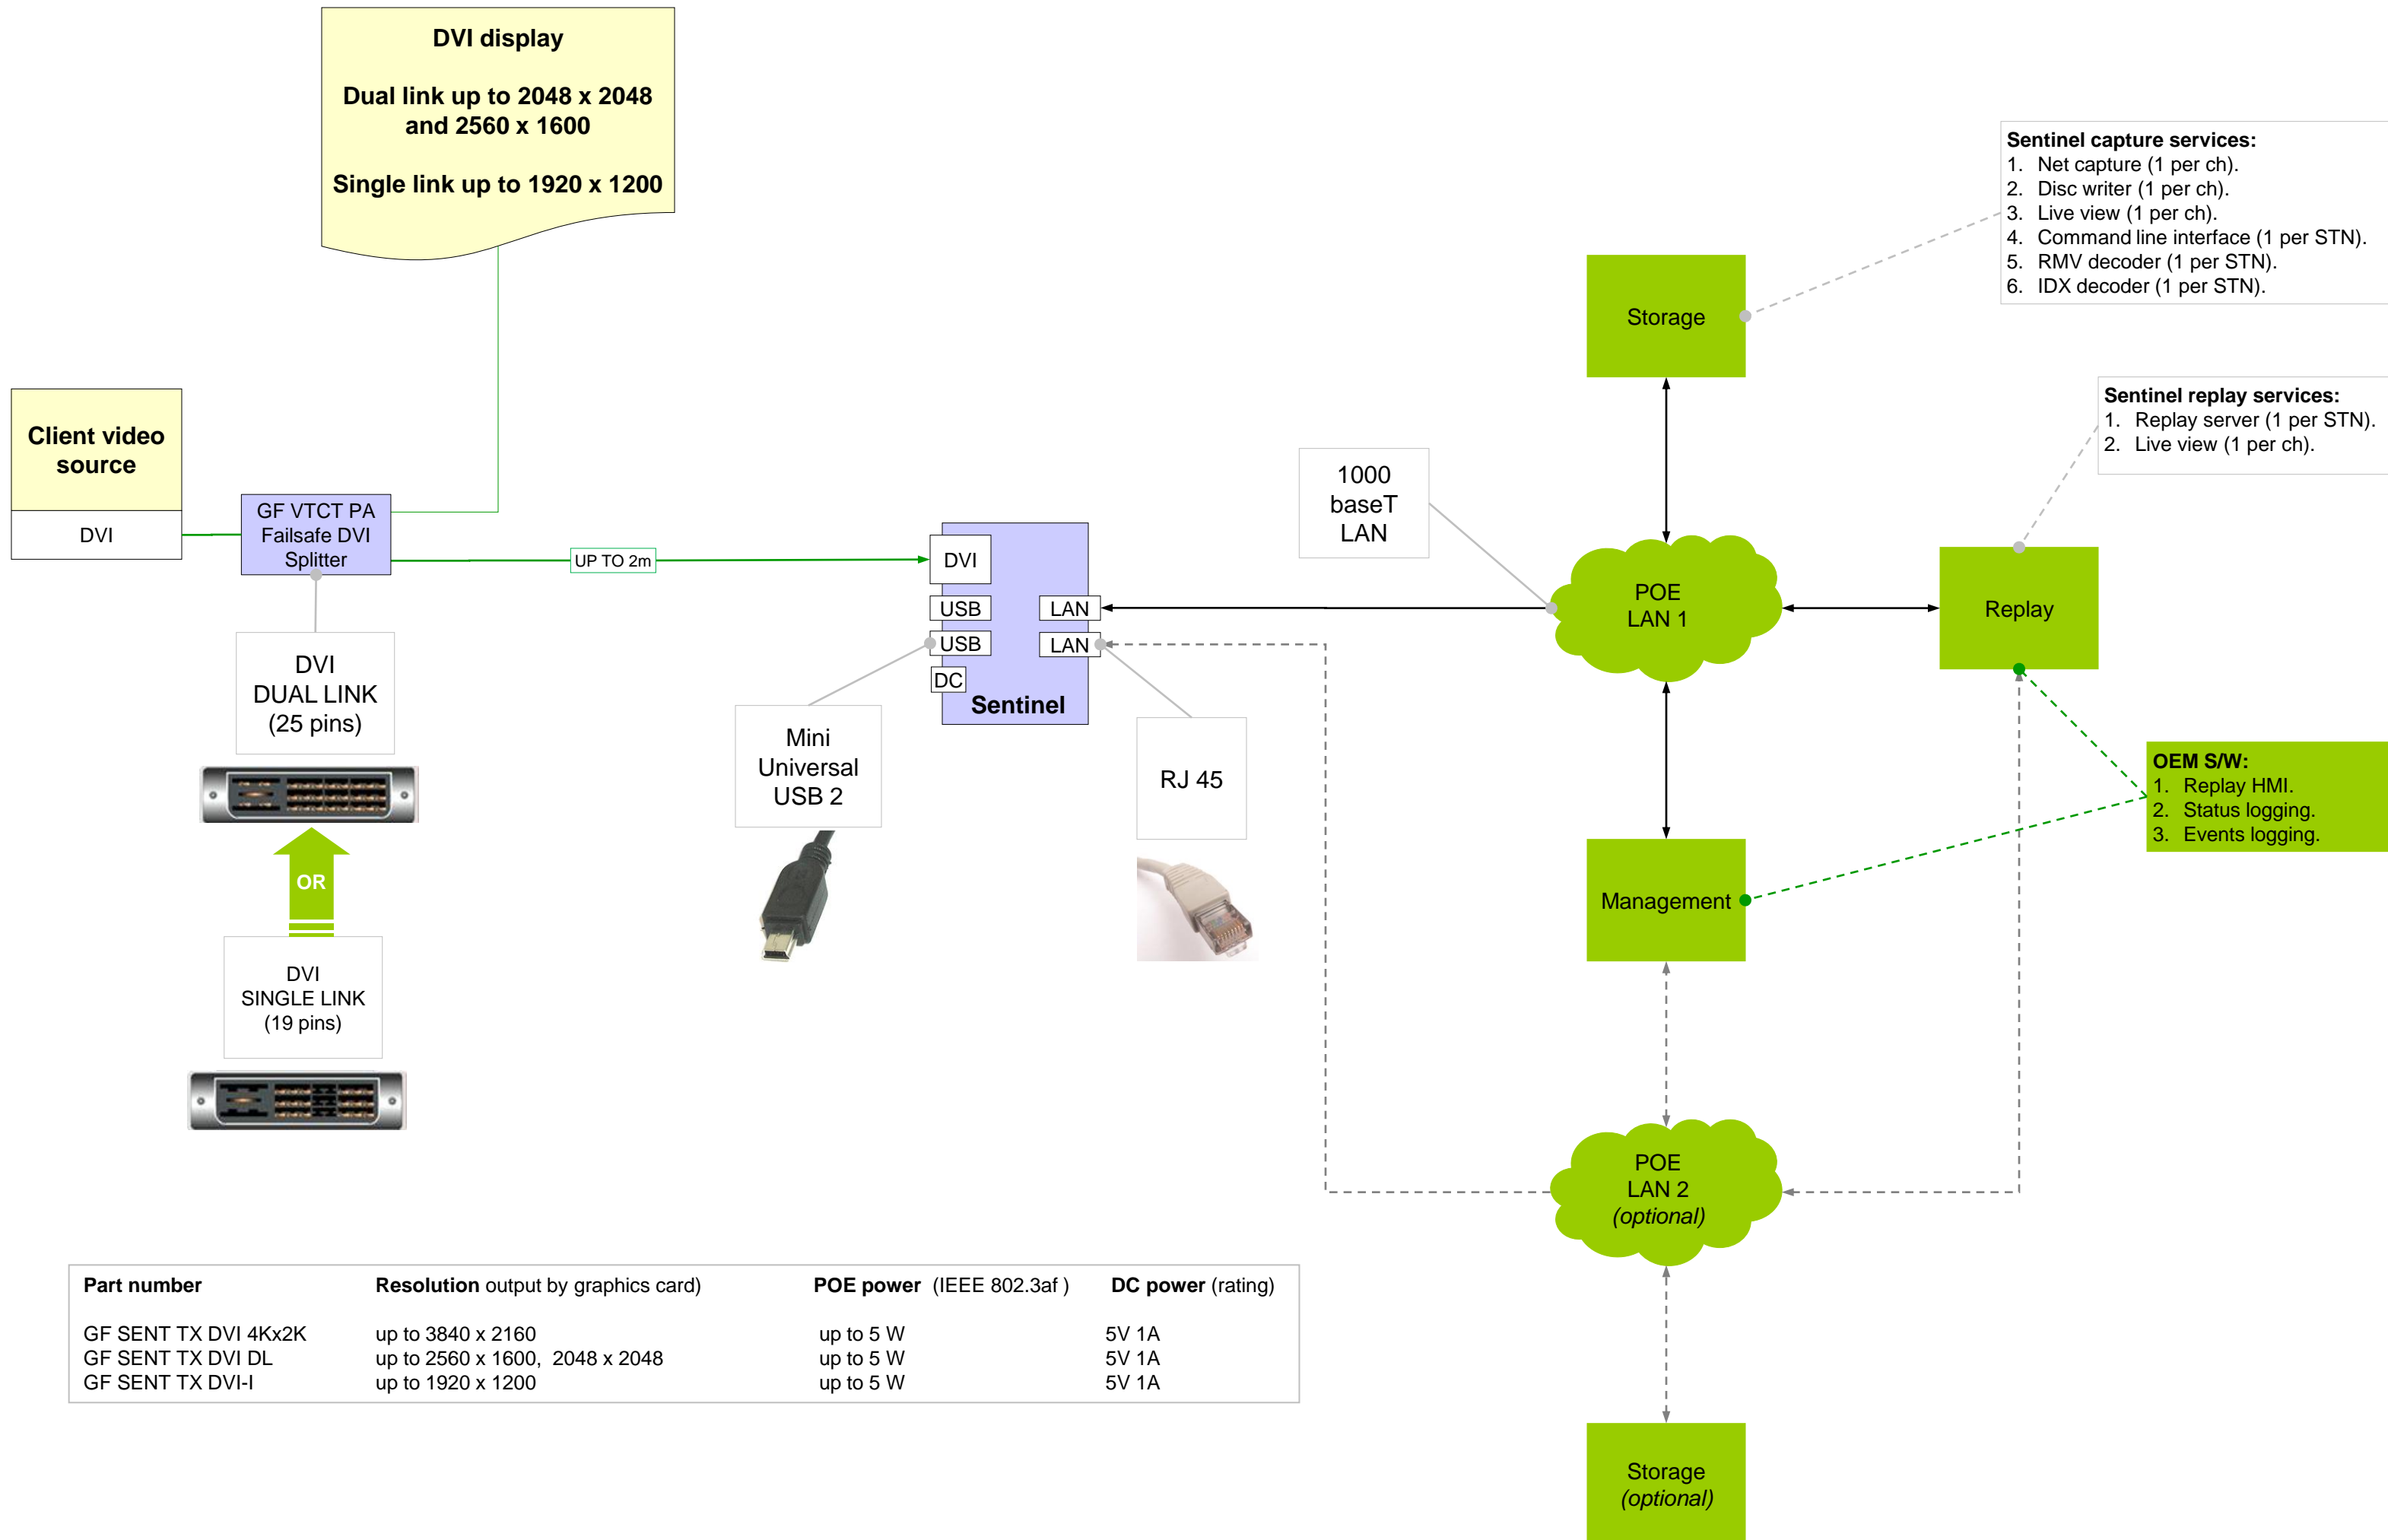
DVI display

Dual link up to 2048 x 2048 and 2560 x 1600

Single link up to 1920 x 1200

Sentinel capture services:
1. Net capture (1 per ch).
2. Disc writer (1 per ch).
3. Live view (1 per ch).
4. Command line interface (1 per STN).
5. RMV decoder (1 per STN).
6. IDX decoder (1 per STN).

Storage

Sentinel replay services:
1. Replay server (1 per STN).
2. Live view (1 per ch).

Client video source

DVI

GF VTCT PA Failsafe DVI Splitter

UP TO 2m

DVI

USB

USB

DC

LAN

LAN

Sentinel

1000 baseT LAN

POE LAN 1

Replay

DVI DUAL LINK (25 pins)

OR

DVI SINGLE LINK (19 pins)

Mini Universal USB 2

RJ 45

OEM S/W:
1. Replay HMI.
2. Status logging.
3. Events logging.

Management

POE LAN 2 (optional)

| Part number | Resolution output by graphics card) | POE power (IEEE 802.3af ) | DC power (rating) |
|---|---|---|---|
| GF SENT TX DVI 4Kx2K | up to 3840 x 2160 | up to 5 W | 5V 1A |
| GF SENT TX DVI DL | up to 2560 x 1600, 2048 x 2048 | up to 5 W | 5V 1A |
| GF SENT TX DVI-I | up to 1920 x 1200 | up to 5 W | 5V 1A |

Storage (optional)